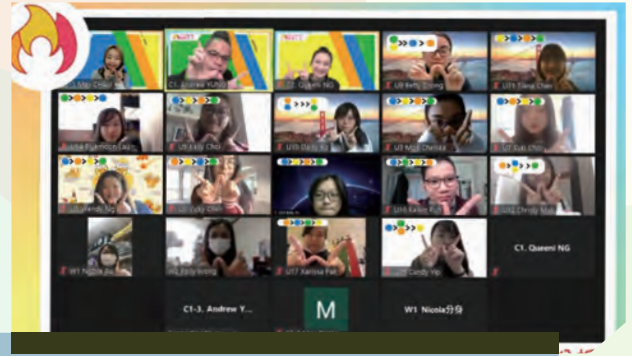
C1. Andrew Yu

C1. Queeni NG

U9 Betty Cheng

U11 Elana Chan

U12 Emily Choi

U10 Daisy Ki

U7 Yuki Chu

U13 Cindy Chan

U11 Kellie Fok

U12 Christy

W1 Nicole

U17 Karissa Pak

Cindy Yip

C1. Queeni NG

C1-3. Andrew Y...

M

W1 Nicola分身